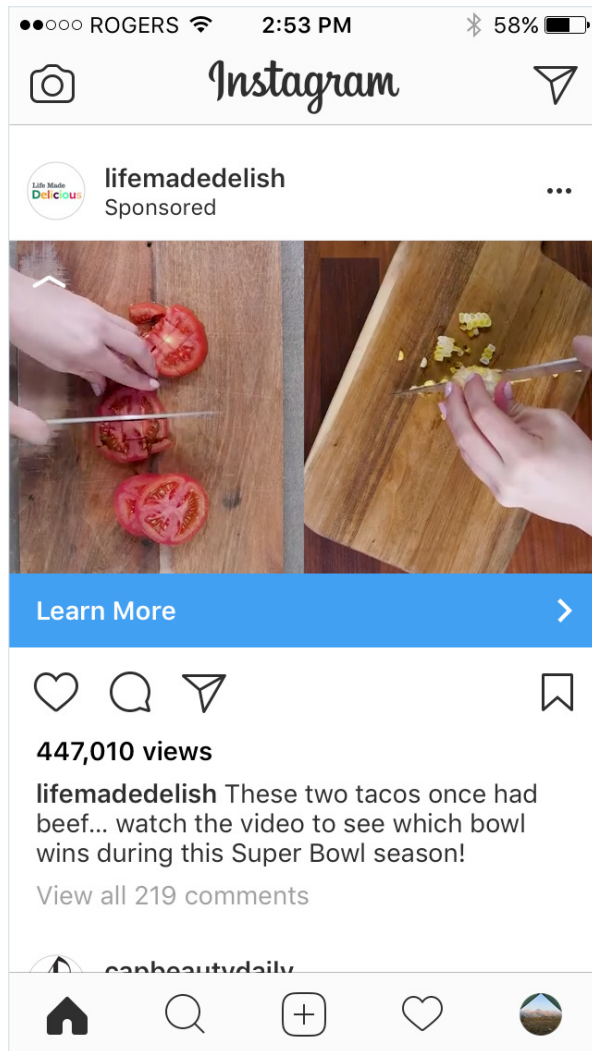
●●○○○ ROGERS 2:53 PM 58%

Instagram

Life Made Delicious

lifemadedelish
Sponsored

Learn More

447,010 views

lifemadedelish These two tacos once had beef... watch the video to see which bowl wins during this Super Bowl season!

View all 219 comments

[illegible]